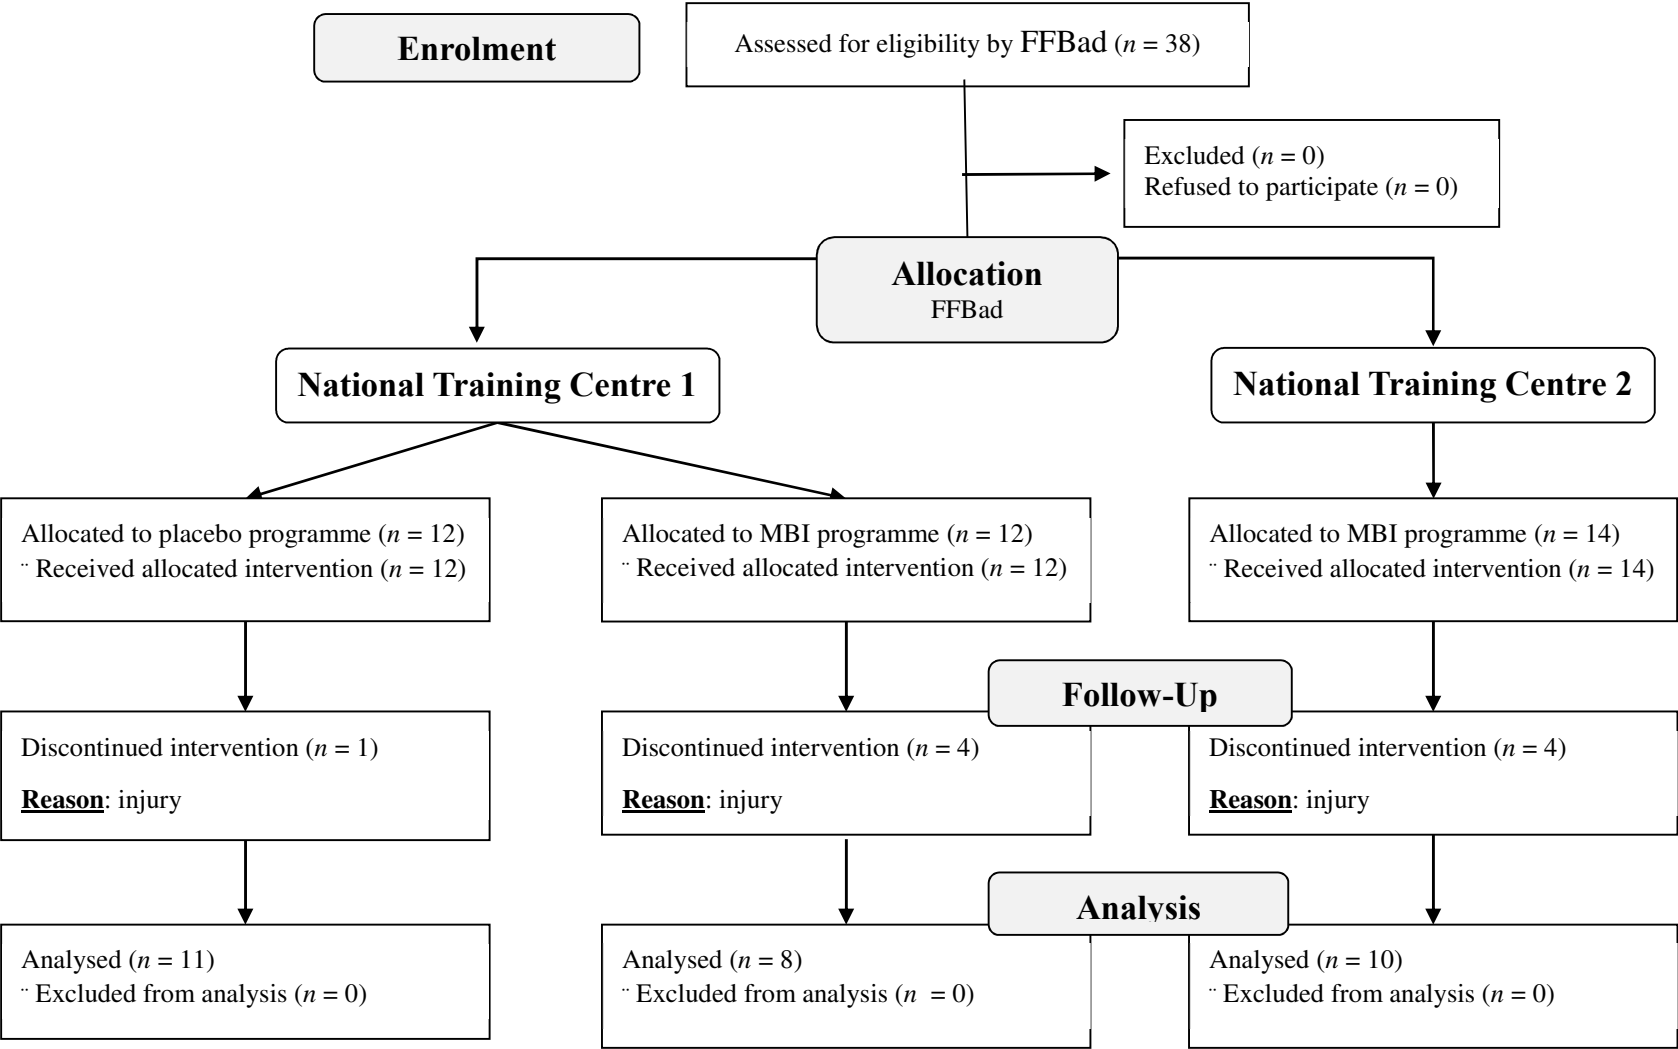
Enrolment

Assessed for eligibility by FFBad ($n$ = 38)

Excluded ($n$ = 0)
Refused to participate ($n$ = 0)

Allocation
FFBad

National Training Centre 1

National Training Centre 2

Allocated to placebo programme ($n$ = 12)
¨ Received allocated intervention ($n$ = 12)

Allocated to MBI programme ($n$ = 12)
¨ Received allocated intervention ($n$ = 12)

Allocated to MBI programme ($n$ = 14)
¨ Received allocated intervention ($n$ = 14)

Follow-Up

Discontinued intervention ($n$ = 1)

**Reason**: injury

Discontinued intervention ($n$ = 4)

**Reason**: injury

Discontinued intervention ($n$ = 4)

**Reason**: injury

Analysis

Analysed ($n$ = 11)
¨ Excluded from analysis ($n$ = 0)

Analysed ($n$ = 8)
¨ Excluded from analysis ($n$ = 0)

Analysed ($n$ = 10)
¨ Excluded from analysis ($n$ = 0)